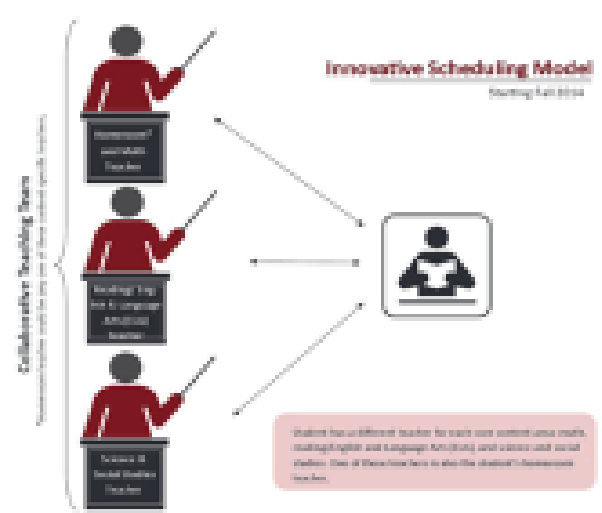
Innovative Scheduling Model
Starting Fall 2014

Collaborative Teaching Team
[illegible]

Homeroom/ Math Teacher

Reading/ English & Language Arts Teacher

Science & Social Studies Teacher

Student has a different teacher for each core content area: math, reading/English and language arts (ELA), and science and social studies. One of these teachers is also the student's homeroom teacher.